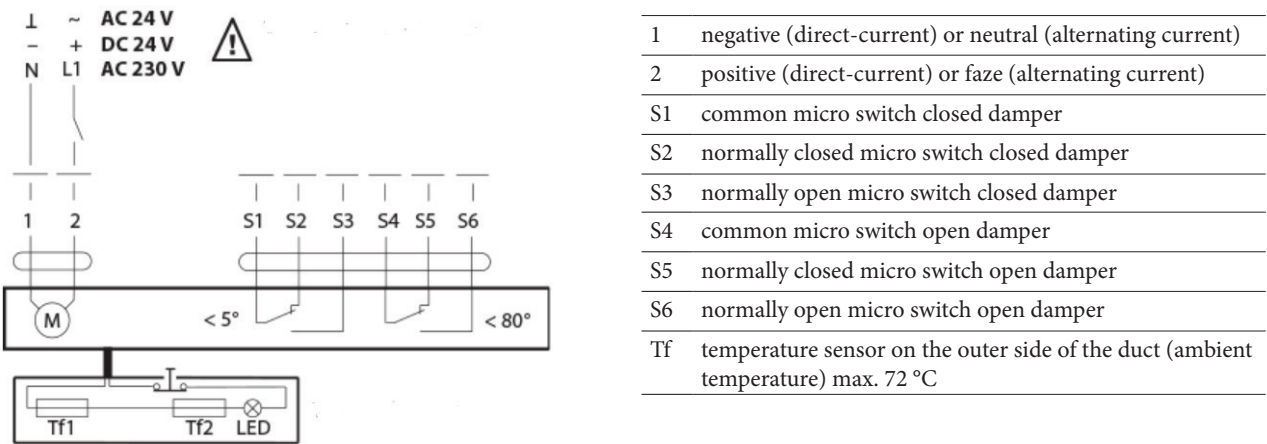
⊥ ~ AC 24 V
– + DC 24 V
N L1 AC 230 V

1 2
S1 S2 S3 S4 S5 S6
M
< 5°
< 80°
Tf1 Tf2 LED

| | |
|---|---|
| 1 | negative (direct-current) or neutral (alternating current) |
| 2 | positive (direct-current) or faze (alternating current) |
| S1 | common micro switch closed damper |
| S2 | normally closed micro switch closed damper |
| S3 | normally open micro switch closed damper |
| S4 | common micro switch open damper |
| S5 | normally closed micro switch open damper |
| S6 | normally open micro switch open damper |
| Tf | temperature sensor on the outer side of the duct (ambient temperature) max. 72 °C |